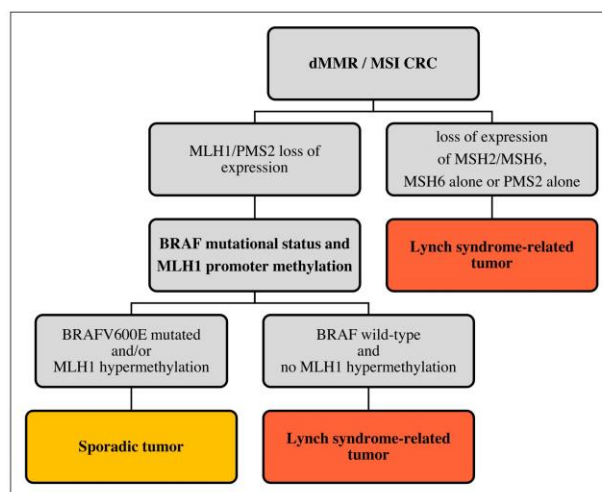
dMMR / MSI CRC

MLH1/PMS2 loss of expression

loss of expression of MSH2/MSH6, MSH6 alone or PMS2 alone

BRAF mutational status and MLH1 promoter methylation

Lynch syndrome-related tumor

BRAFV600E mutated and/or MLH1 hypermethylation

BRAF wild-type and no MLH1 hypermethylation

Sporadic tumor

Lynch syndrome-related tumor